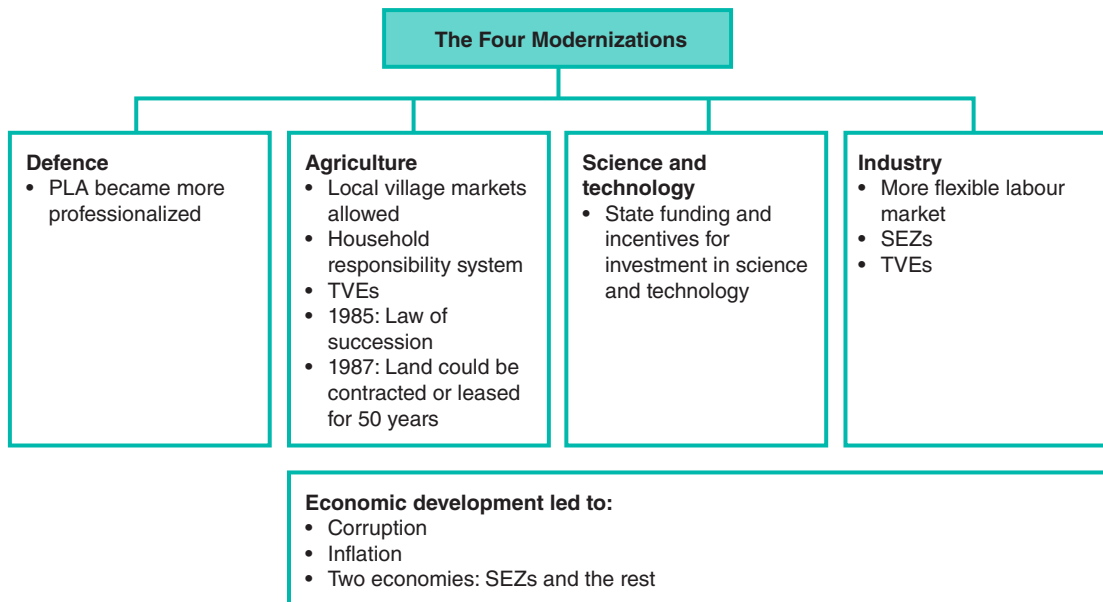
The Four Modernizations

Defence
• PLA became more professionalized

Agriculture
• Local village markets allowed
• Household responsibility system
• TVEs
• 1985: Law of succession
• 1987: Land could be contracted or leased for 50 years

Science and technology
• State funding and incentives for investment in science and technology

Industry
• More flexible labour market
• SEZs
• TVEs

Economic development led to:
• Corruption
• Inflation
• Two economies: SEZs and the rest